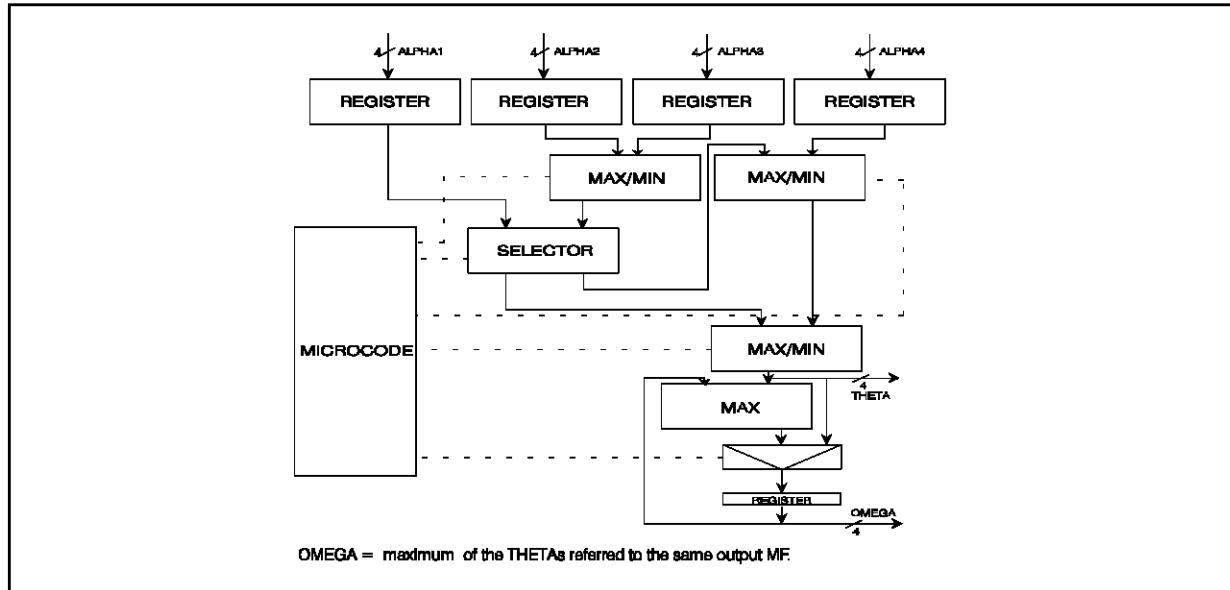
4 ALPHA1
4 ALPHA2
4 ALPHA3
4 ALPHA4

REGISTER
REGISTER
REGISTER
REGISTER

MAX/MIN
MAX/MIN

SELECTOR

MICROCODE

MAX/MIN

4 THETA

MAX

REGISTER

OMEGA 4

OMEGA = maximum of the THETAs referred to the same output MF.